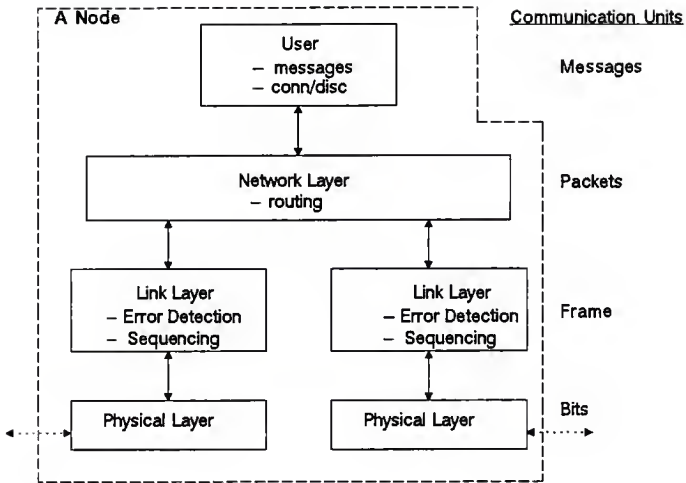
A Node

Communication Units

User
– messages
– conn/disc

Messages

Network Layer
– routing

Packets

Link Layer
– Error Detection
– Sequencing

Link Layer
– Error Detection
– Sequencing

Frame

Physical Layer

Physical Layer

Bits